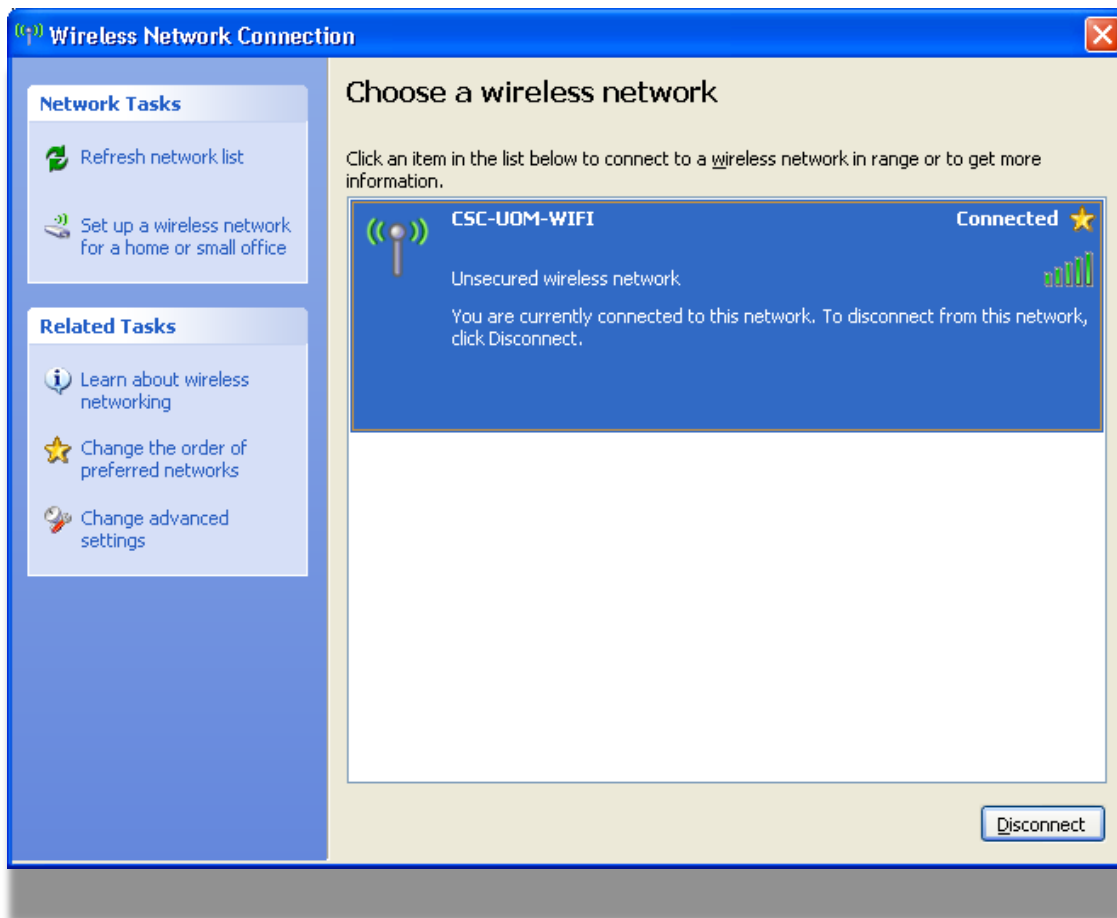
Wireless Network Connection

Network Tasks

Refresh network list

Set up a wireless network for a home or small office

Related Tasks

Learn about wireless networking

Change the order of preferred networks

Change advanced settings

Choose a wireless network

Click an item in the list below to connect to a wireless network in range or to get more information.

CSC-UOM-WIFI

Connected

Unsecured wireless network

You are currently connected to this network. To disconnect from this network, click Disconnect.

Disconnect